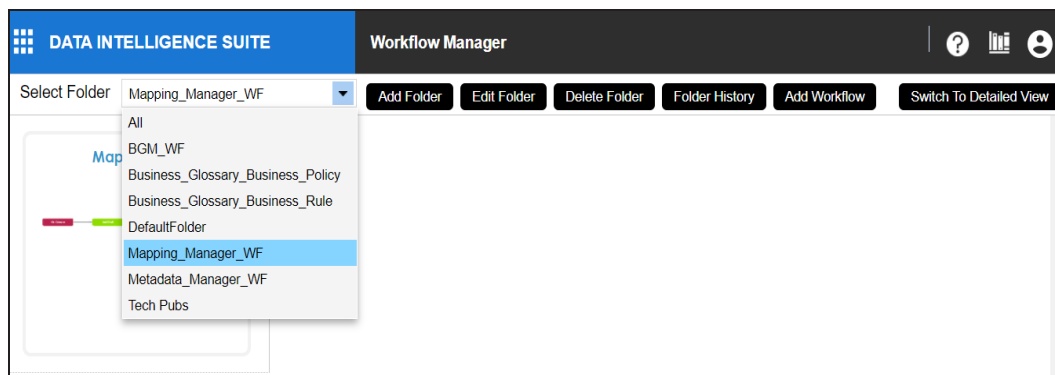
DATA INTELLIGENCE SUITE

Workflow Manager

Select Folder Mapping_Manager_WF

Add Folder Edit Folder Delete Folder Folder History Add Workflow Switch To Detailed View

All
BGM_WF
Business_Glossary_Business_Policy
Business_Glossary_Business_Rule
DefaultFolder
Mapping_Manager_WF
Metadata_Manager_WF
Tech Pubs

Map